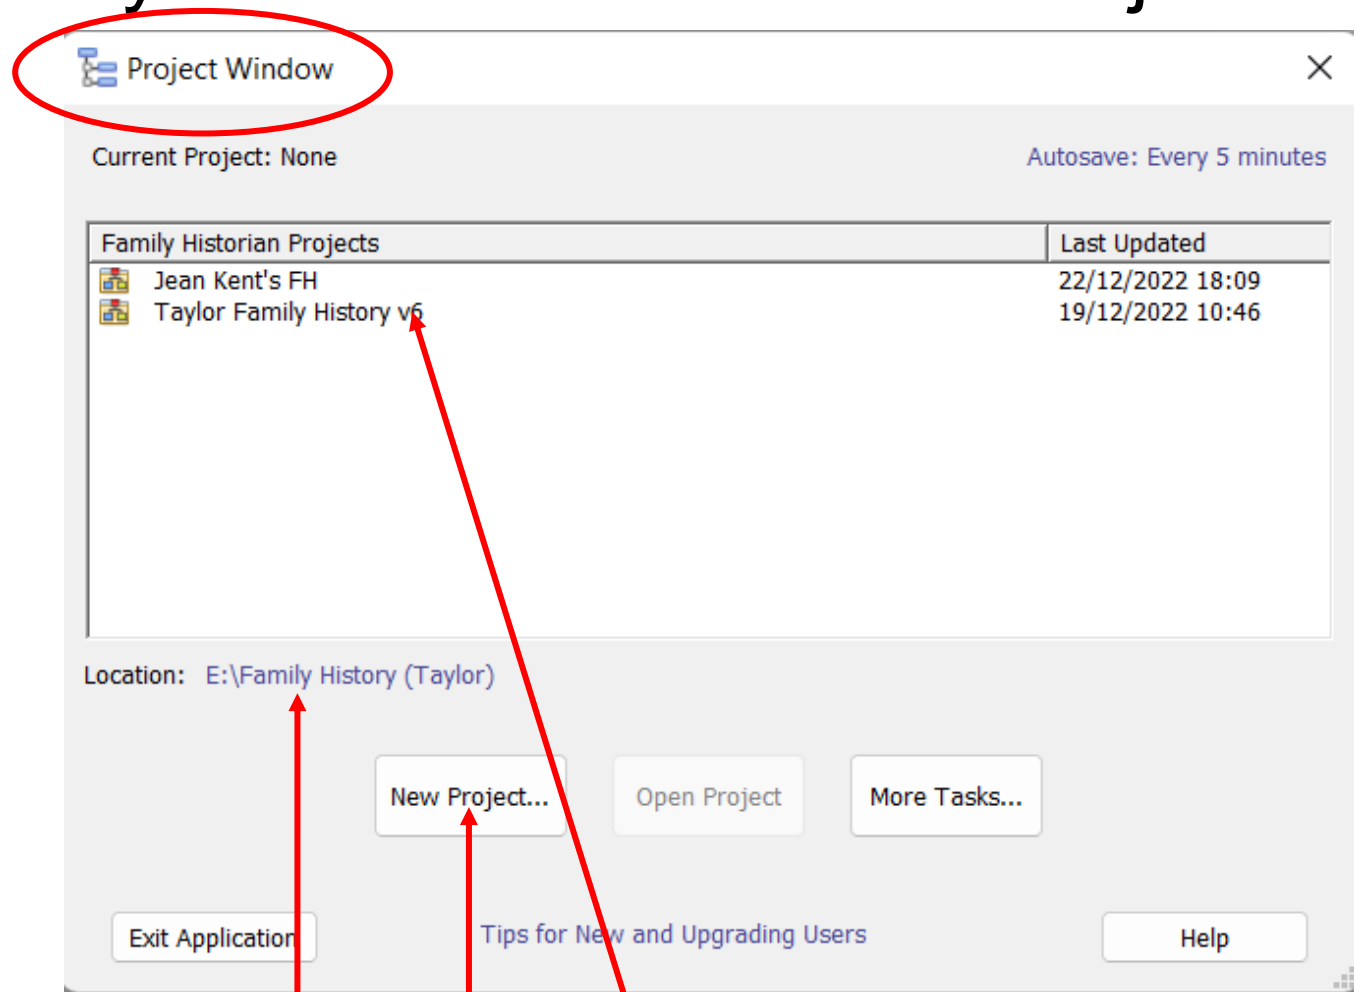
Project Window

Current Project: None

Autosave: Every 5 minutes

| Family Historian Projects | Last Updated |
|---|---|
| Jean Kent's FH | 22/12/2022 18:09 |
| Taylor Family History v6 | 19/12/2022 10:46 |

Location: E:\Family History (Taylor)

New Project...

Open Project

More Tasks...

Exit Application

Tips for New and Upgrading Users

Help